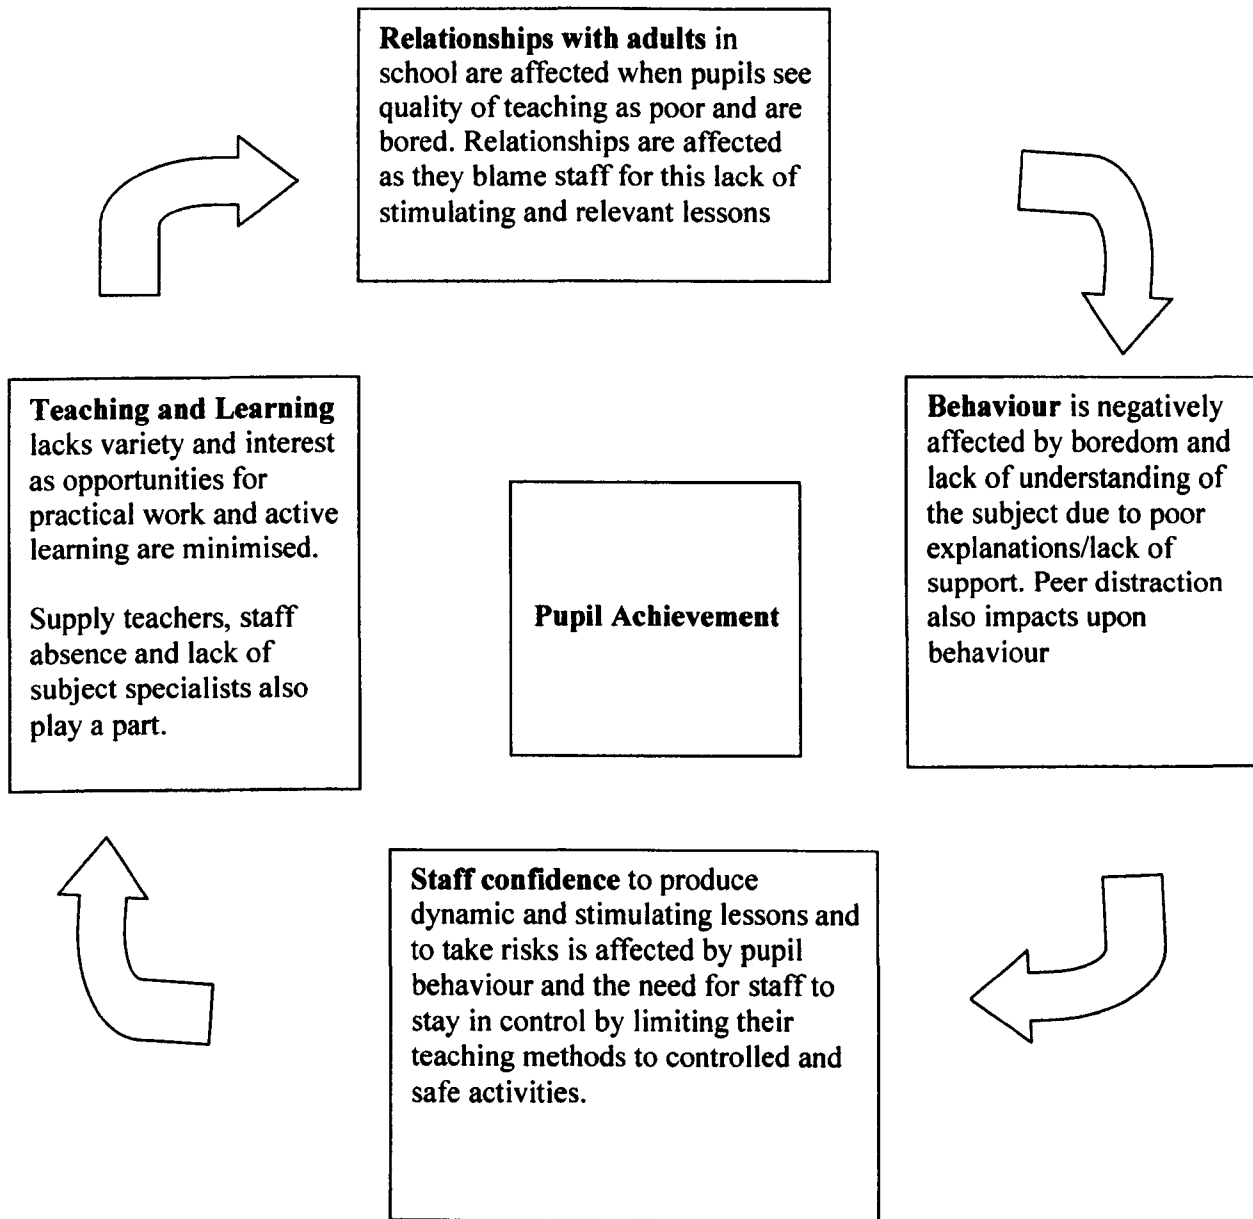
**Relationships with adults** in school are affected when pupils see quality of teaching as poor and are bored. Relationships are affected as they blame staff for this lack of stimulating and relevant lessons

**Teaching and Learning** lacks variety and interest as opportunities for practical work and active learning are minimised.

Supply teachers, staff absence and lack of subject specialists also play a part.

**Pupil Achievement**

**Behaviour** is negatively affected by boredom and lack of understanding of the subject due to poor explanations/lack of support. Peer distraction also impacts upon behaviour

**Staff confidence** to produce dynamic and stimulating lessons and to take risks is affected by pupil behaviour and the need for staff to stay in control by limiting their teaching methods to controlled and safe activities.